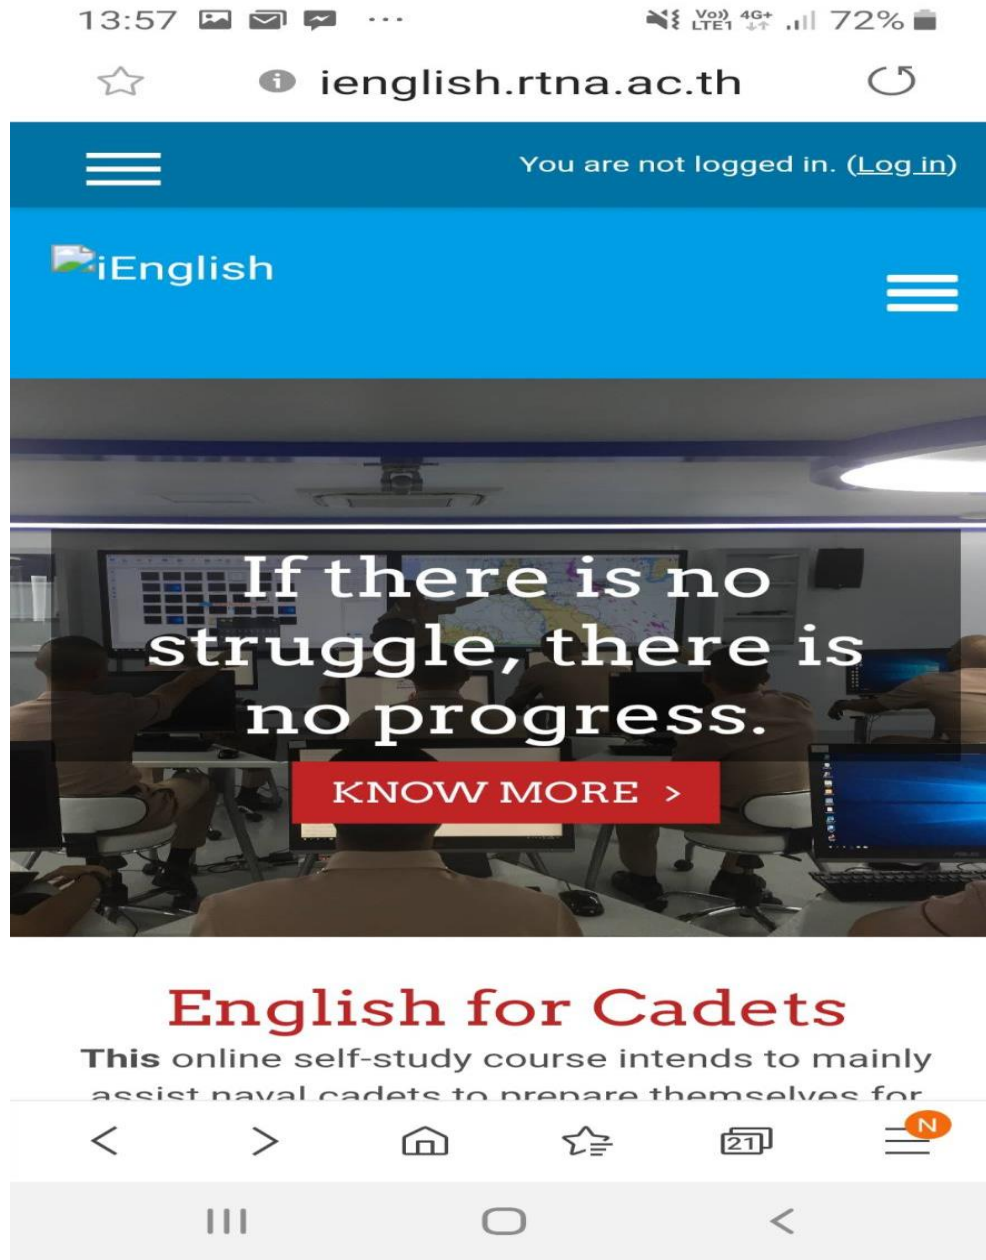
13:57 ··· Vo)) LTE1 4G+ 72%

ienglish.rtna.ac.th

You are not logged in. (Log in)

iEnglish

If there is no struggle, there is no progress.

KNOW MORE >

English for Cadets

This online self-study course intends to mainly assist naval cadets to prepare themselves for

21

N